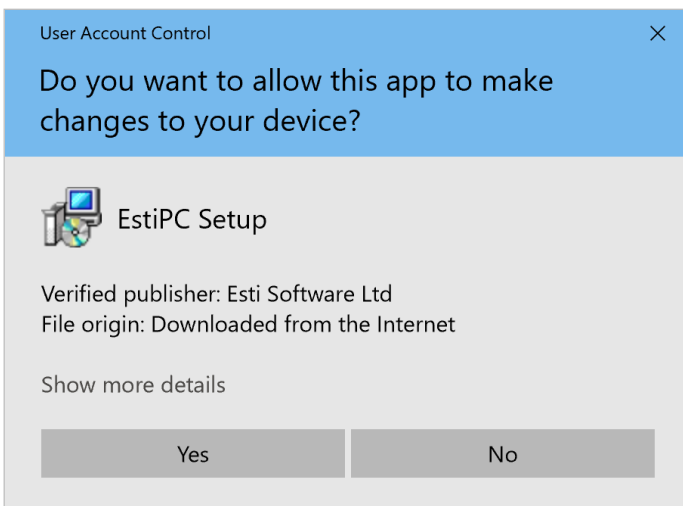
User Account Control

Do you want to allow this app to make changes to your device?

EstiPC Setup

Verified publisher: Esti Software Ltd
File origin: Downloaded from the Internet

Show more details

Yes

No